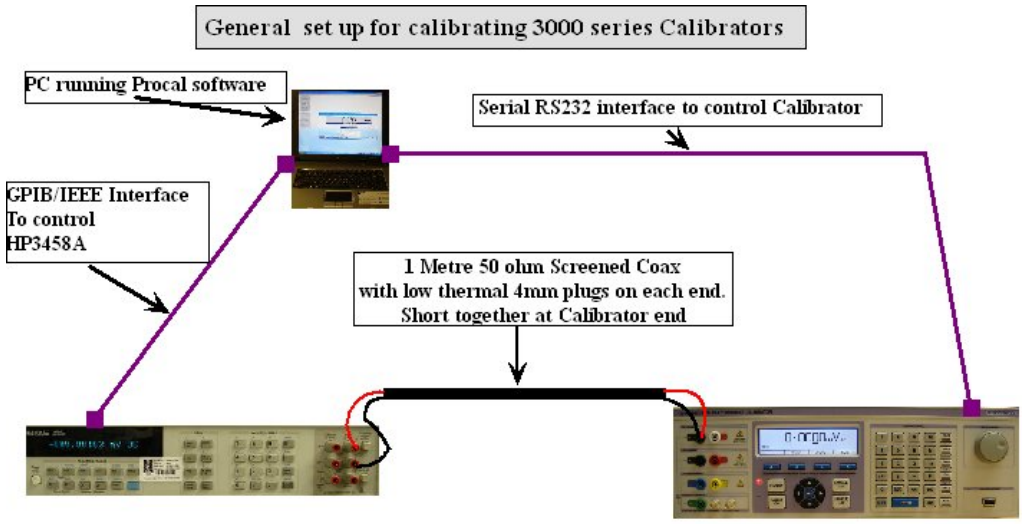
General set up for calibrating 3000 series Calibrators

PC running Procal software

Serial RS232 interface to control Calibrator

GPIB/IEEE Interface To control HP3458A

1 Metre 50 ohm Screened Coax with low thermal 4mm plugs on each end. Short together at Calibrator end